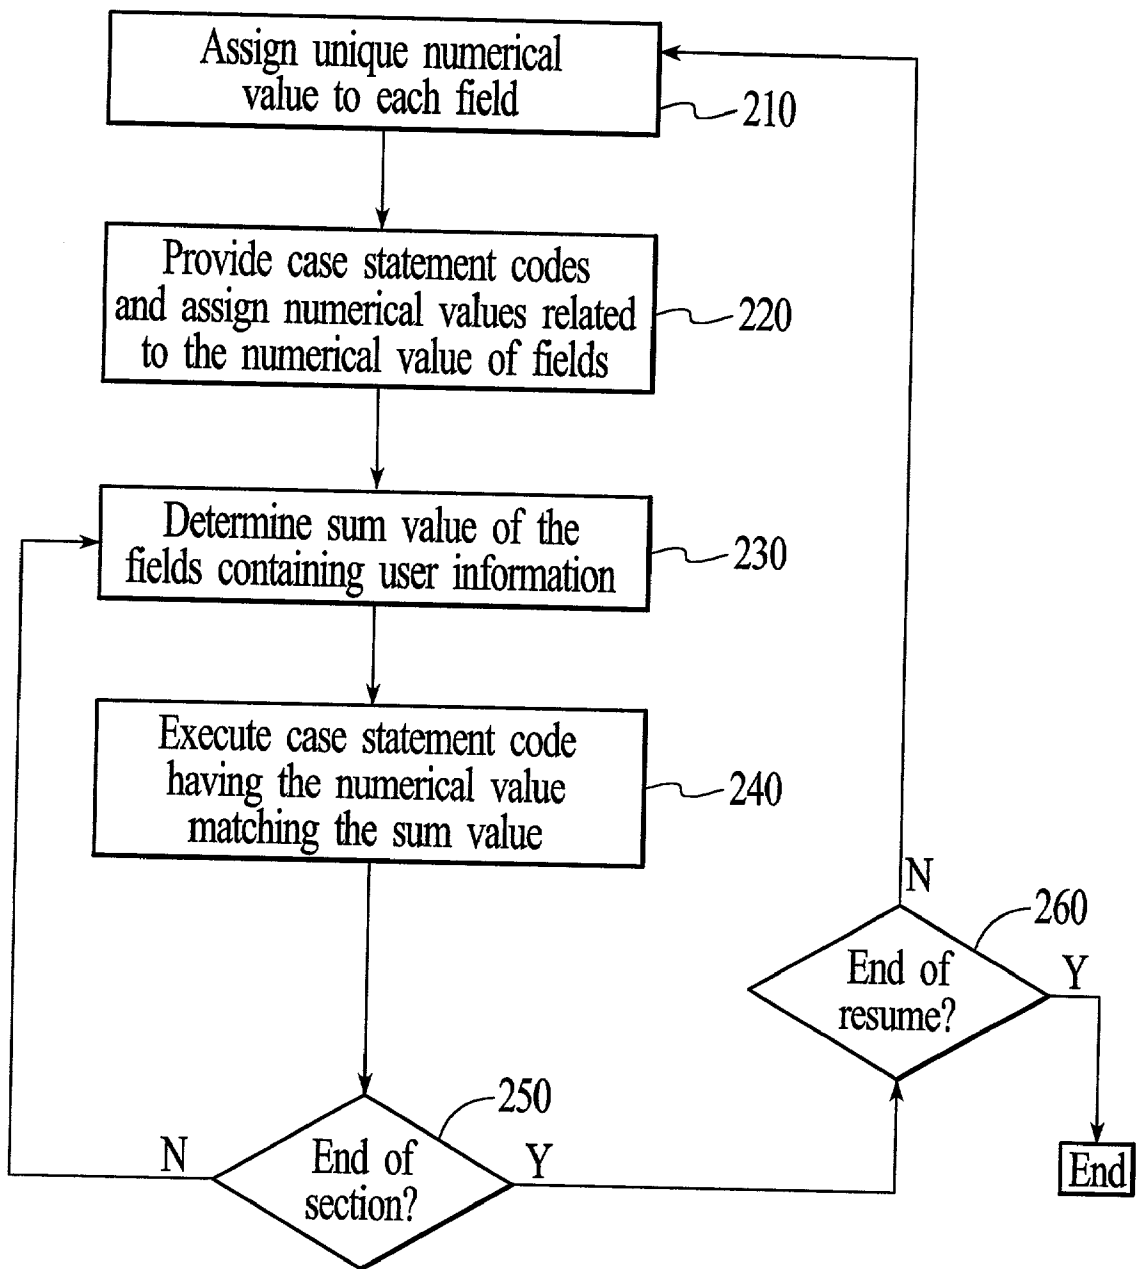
Assign unique numerical value to each field

210

Provide case statement codes and assign numerical values related to the numerical value of fields

220

Determine sum value of the fields containing user information

230

Execute case statement code having the numerical value matching the sum value

240

N

260

End of resume?

Y

End

250

N

End of section?

Y